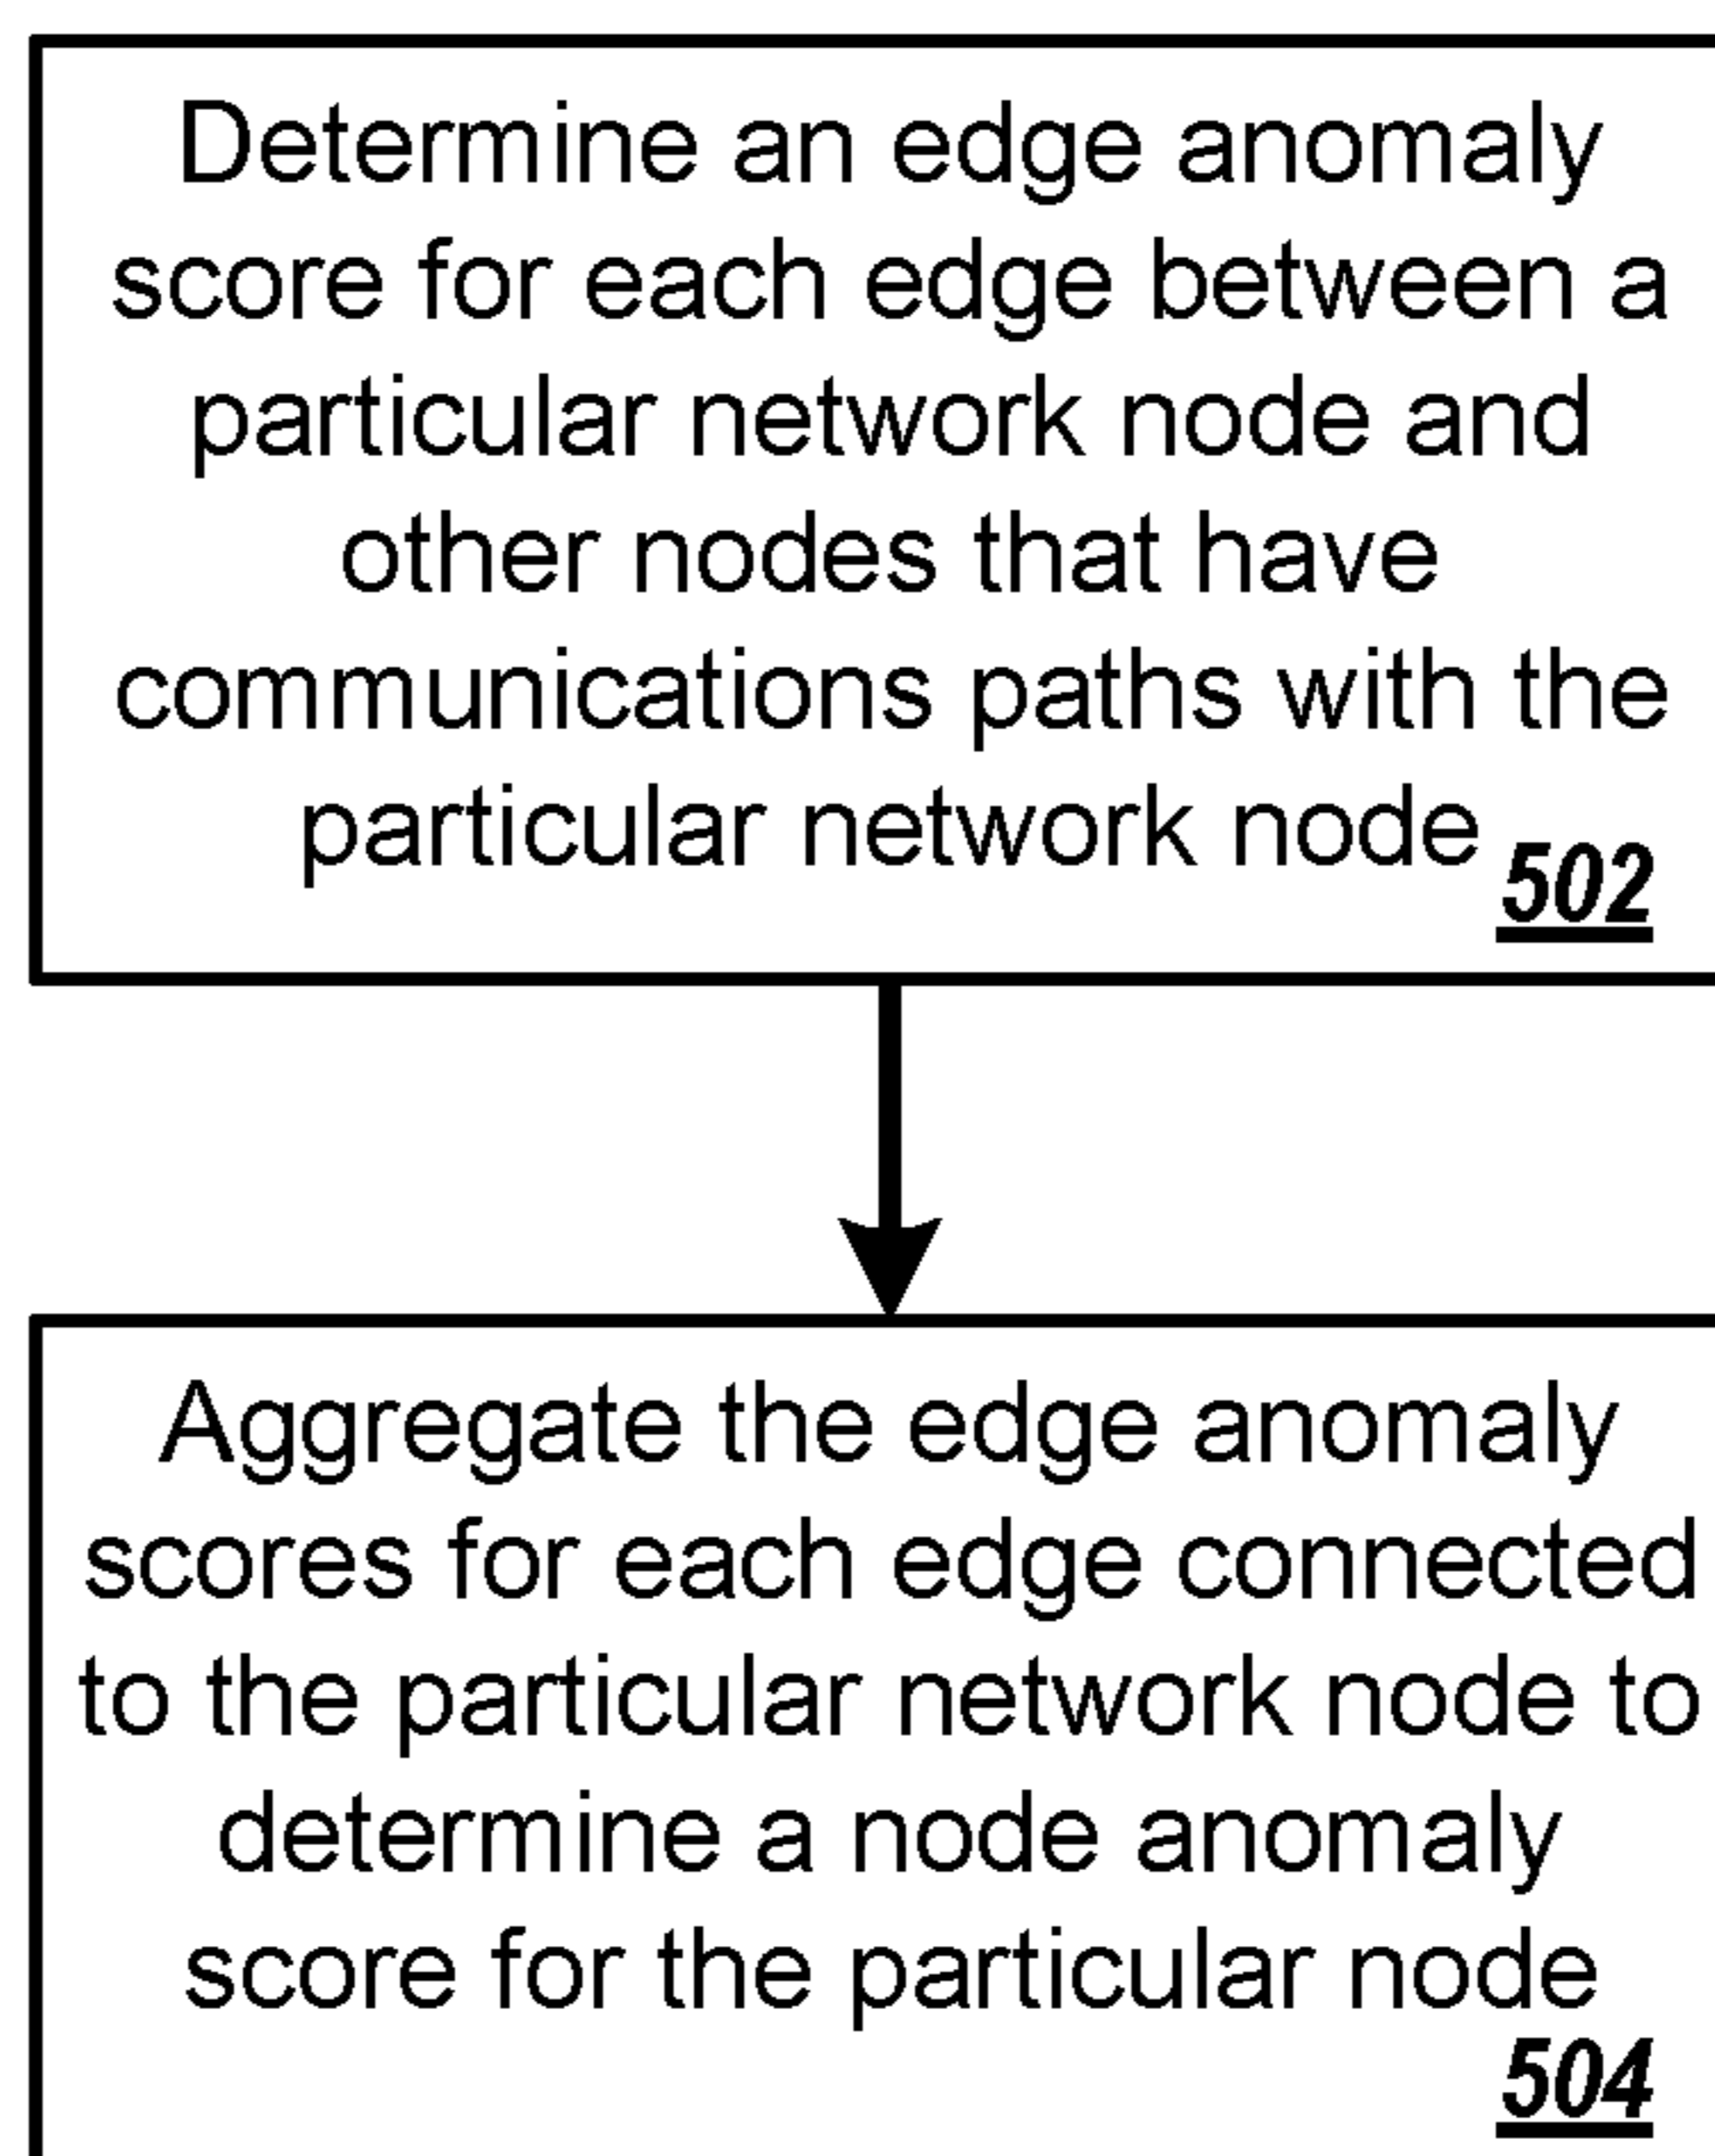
Determine an edge anomaly score for each edge between a particular network node and other nodes that have communications paths with the particular network node 502

Aggregate the edge anomaly scores for each edge connected to the particular network node to determine a node anomaly score for the particular node 504